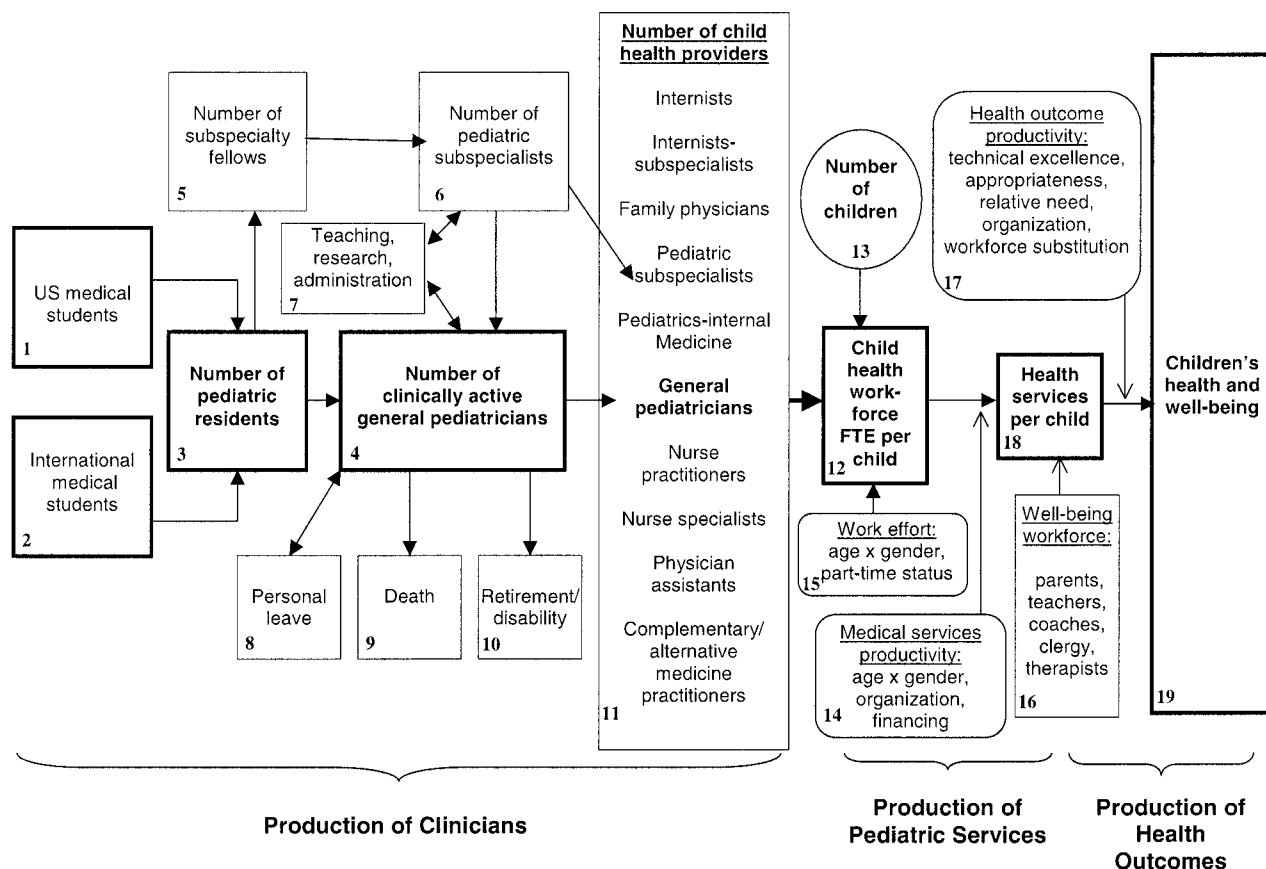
US medical students
1

International medical students
2

Number of pediatric residents
3

Number of subspecialty fellows
5

Number of pediatric subspecialists
6

Teaching, research, administration
7

Number of clinically active general pediatricians
4

Personal leave
8

Death
9

Retirement/ disability
10

Number of child health providers

Internists

Internists-subspecialists

Family physicians

Pediatric subspecialists

Pediatrics-internal Medicine

General pediatricians

Nurse practitioners

Nurse specialists

Physician assistants

Complementary/ alternative medicine practitioners
11

Number of children
13

Child health work-force FTE per child
12

Work effort: age x gender, part-time status
15

Medical services productivity: age x gender, organization, financing
14

Health outcome productivity: technical excellence, appropriateness, relative need, organization, workforce substitution
17

Health services per child
18

Well-being workforce: parents, teachers, coaches, clergy, therapists
16

Children's health and well-being
19

Production of Clinicians

Production of Pediatric Services

Production of Health Outcomes